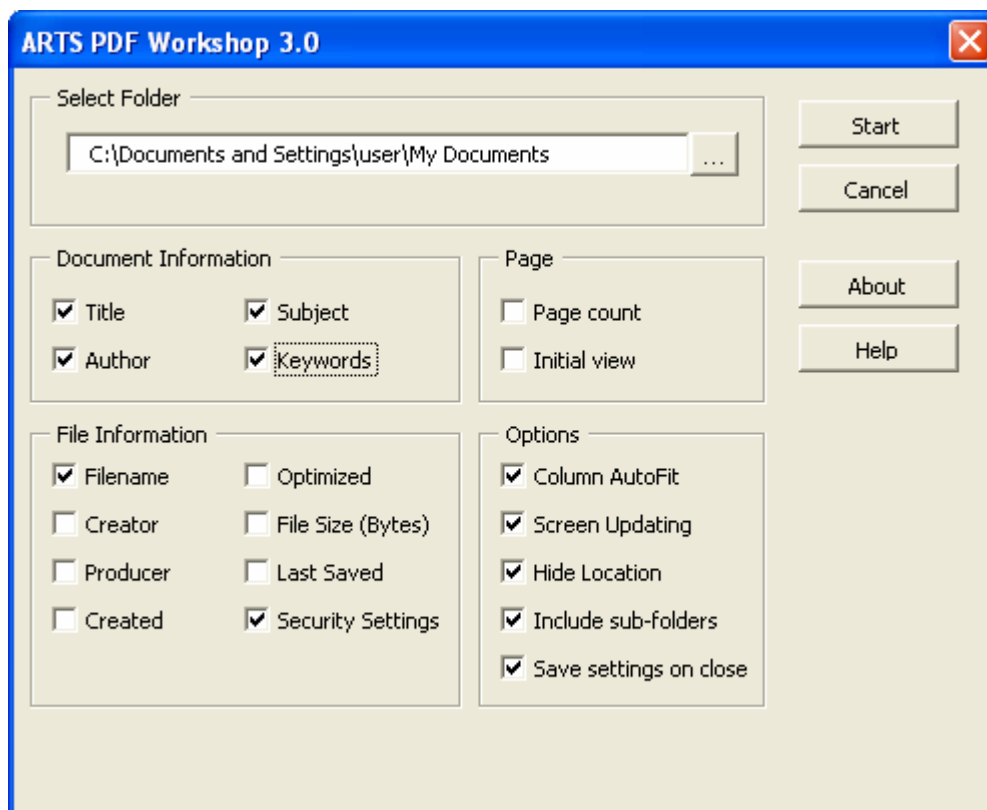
ARTS PDF Workshop 3.0

Select Folder

C:\Documents and Settings\user\My Documents

...

Start

Cancel

Document Information

Title

Subject

Author

Keywords

Page

Page count

Initial view

About

Help

File Information

Filename

Optimized

Creator

File Size (Bytes)

Producer

Last Saved

Created

Security Settings

Options

Column AutoFit

Screen Updating

Hide Location

Include sub-folders

Save settings on close